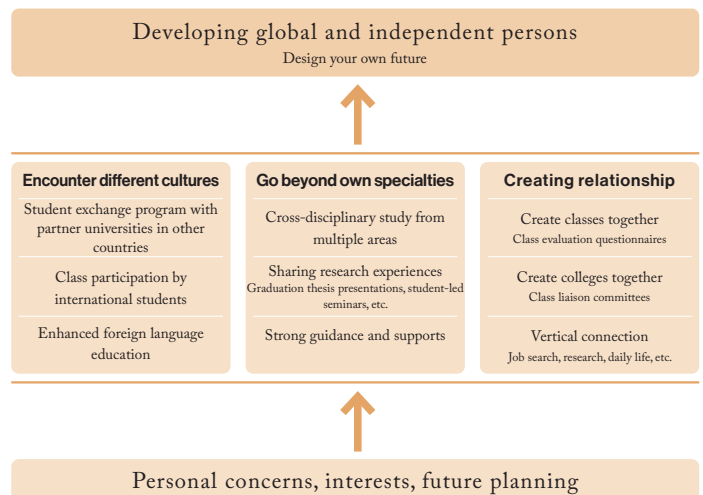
Developing global and independent persons
Design your own future

Encounter different cultures

Student exchange program with partner universities in other countries

Class participation by international students

Enhanced foreign language education

Go beyond own specialties

Cross-disciplinary study from multiple areas

Sharing research experiences
Graduation thesis presentations, student-led seminars, etc.

Strong guidance and supports

Creating relationship

Create classes together
Class evaluation questionnaires

Create colleges together
Class liaison committees

Vertical connection
Job search, research, daily life, etc.

Personal concerns, interests, future planning